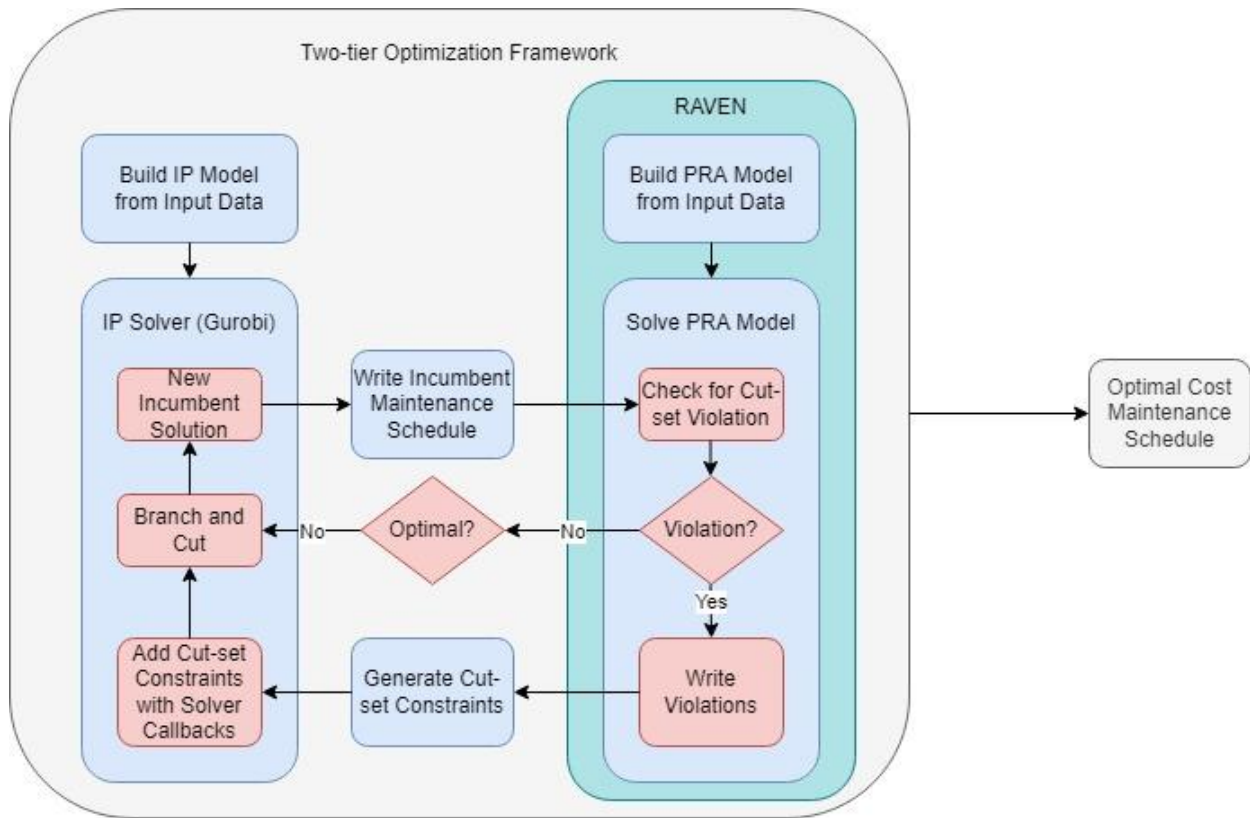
Two-tier Optimization Framework

Build IP Model from Input Data

IP Solver (Gurobi)

New Incumbent Solution

Branch and Cut

Add Cut-set Constraints with Solver Callbacks

Write Incumbent Maintenance Schedule

Optimal?

No

Generate Cut-set Constraints

RAVEN

Build PRA Model from Input Data

Solve PRA Model

Check for Cut-set Violation

Violation?

No

Yes

Write Violations

Optimal Cost Maintenance Schedule